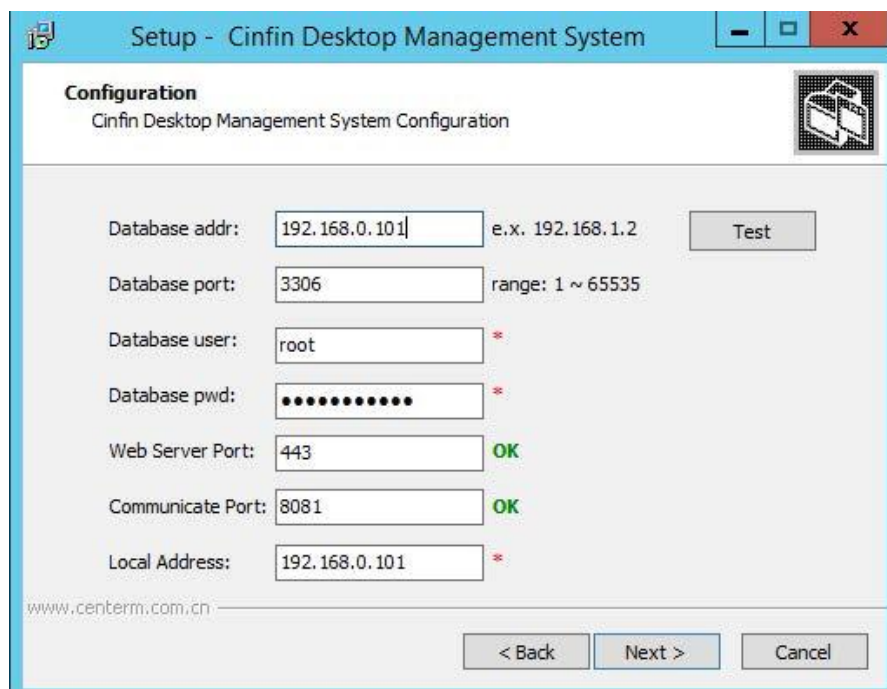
Setup - Cinfin Desktop Management System

Configuration
Cinfin Desktop Management System Configuration

Database addr: 192.168.0.101 e.x. 192.168.1.2 Test

Database port: 3306 range: 1 ~ 65535

Database user: root *

Database pwd: •••••••••••• *

Web Server Port: 443 OK

Communicate Port: 8081 OK

Local Address: 192.168.0.101 *

www.centerm.com.cn

< Back Next > Cancel